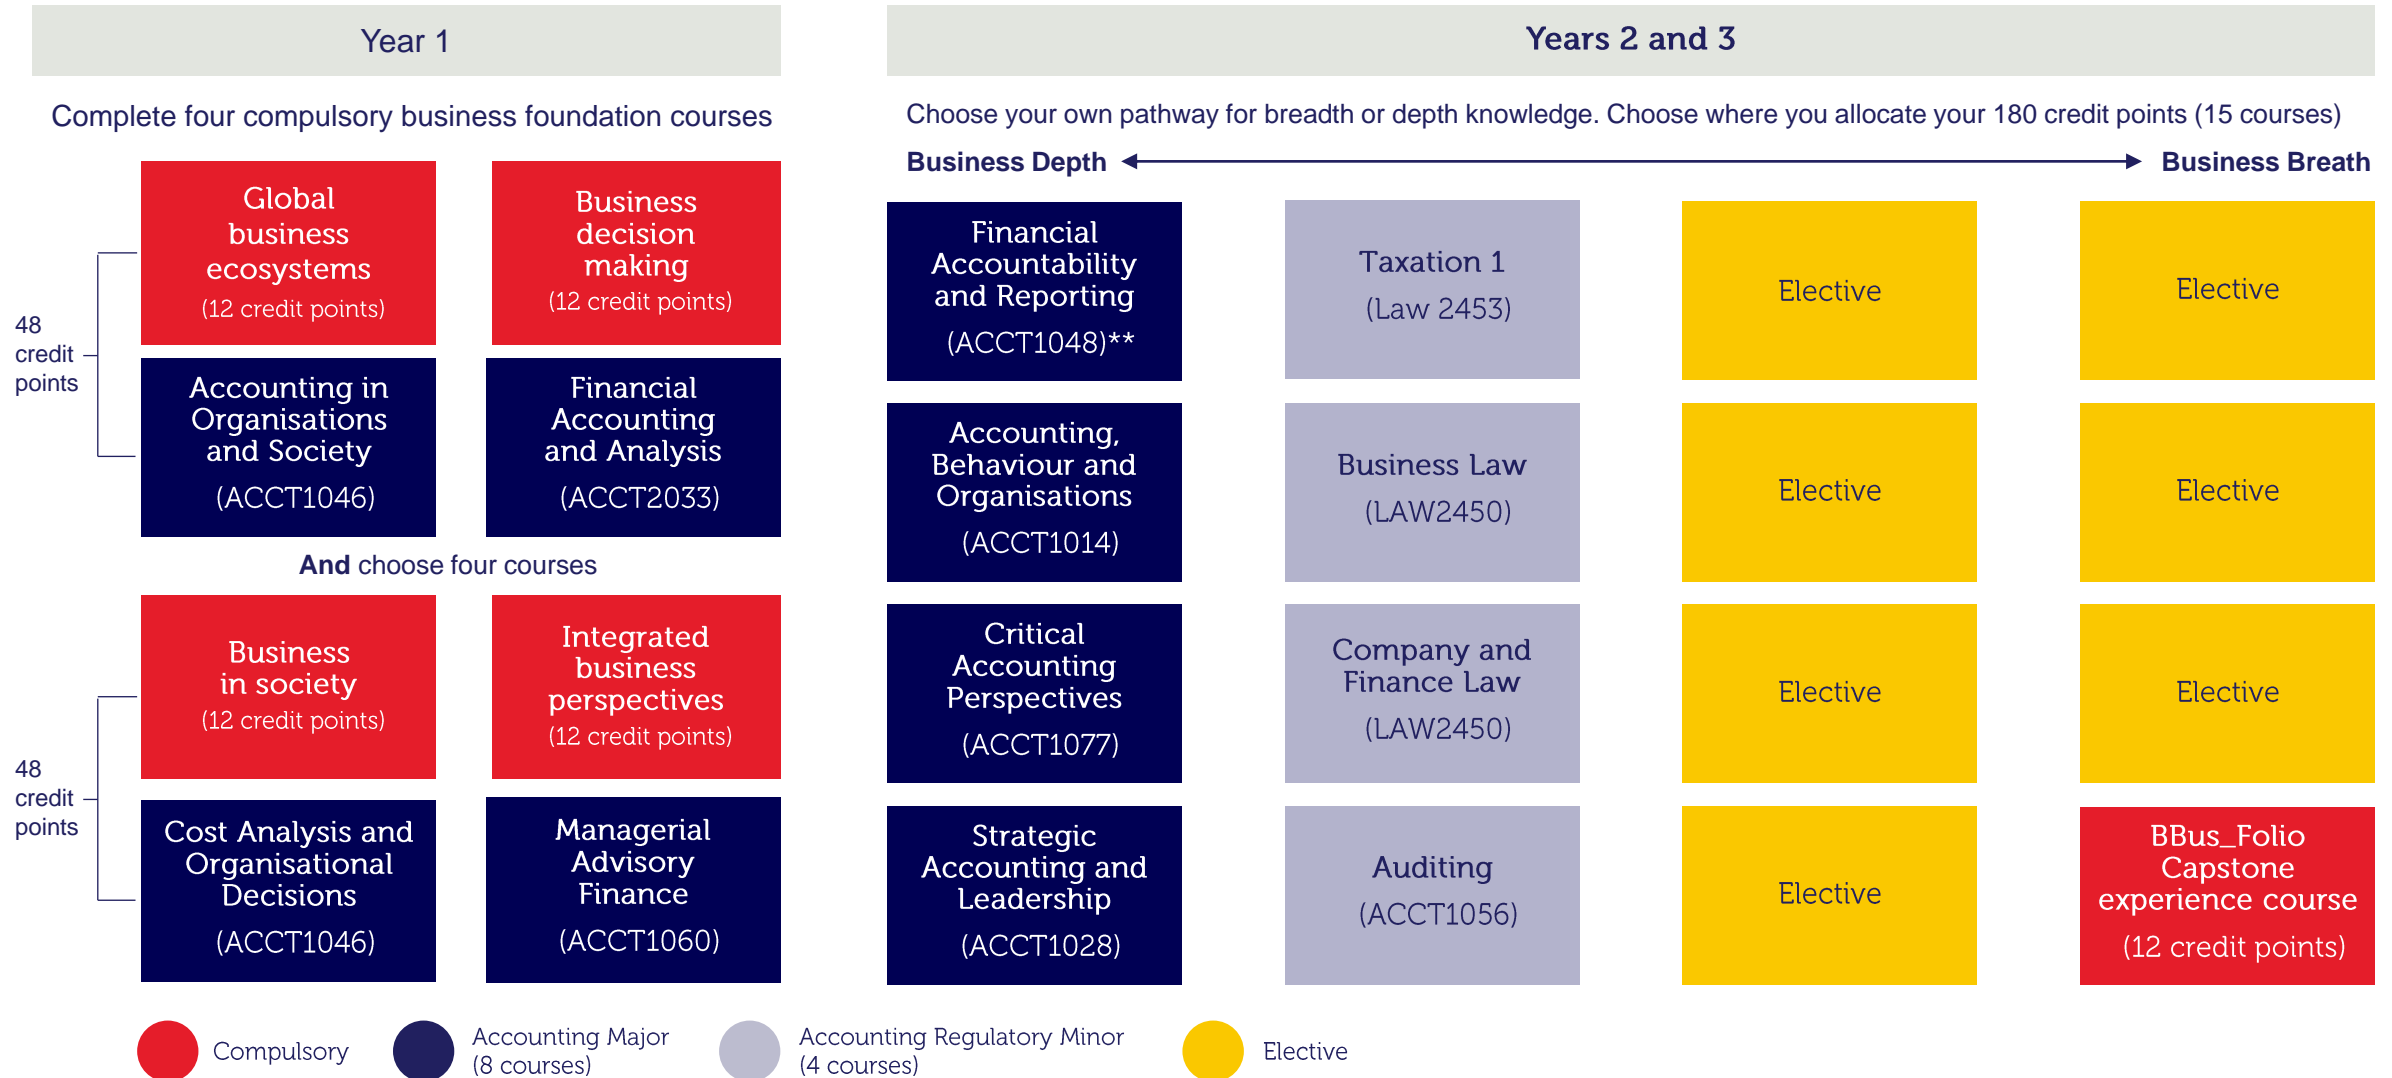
Year 1

Complete four compulsory business foundation courses

48 credit points

Global business ecosystems (12 credit points)

Business decision making (12 credit points)

Accounting in Organisations and Society (ACCT1046)

Financial Accounting and Analysis (ACCT2033)

**And** choose four courses

48 credit points

Business in society (12 credit points)

Integrated business perspectives (12 credit points)

Cost Analysis and Organisational Decisions (ACCT1046)

Managerial Advisory Finance (ACCT1060)

Years 2 and 3

Choose your own pathway for breadth or depth knowledge. Choose where you allocate your 180 credit points (15 courses)

**Business Depth** **Business Breath**

Financial Accountability and Reporting (ACCT1048)**

Taxation 1 (Law 2453)

Elective

Elective

Accounting, Behaviour and Organisations (ACCT1014)

Business Law (LAW2450)

Elective

Elective

Critical Accounting Perspectives (ACCT1077)

Company and Finance Law (LAW2450)

Elective

Elective

Strategic Accounting and Leadership (ACCT1028)

Auditing (ACCT1056)

Elective

BBus_Folio Capstone experience course (12 credit points)

Compulsory

Accounting Major (8 courses)

Accounting Regulatory Minor (4 courses)

Elective